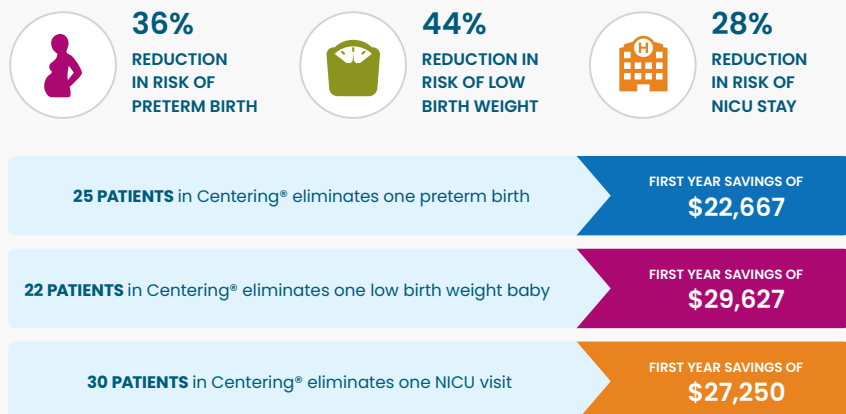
36%
REDUCTION IN RISK OF PRETERM BIRTH

44%
REDUCTION IN RISK OF LOW BIRTH WEIGHT

28%
REDUCTION IN RISK OF NICU STAY

25 PATIENTS in Centering® eliminates one preterm birth

FIRST YEAR SAVINGS OF
$22,667

22 PATIENTS in Centering® eliminates one low birth weight baby

FIRST YEAR SAVINGS OF
$29,627

30 PATIENTS in Centering® eliminates one NICU visit

FIRST YEAR SAVINGS OF
$27,250